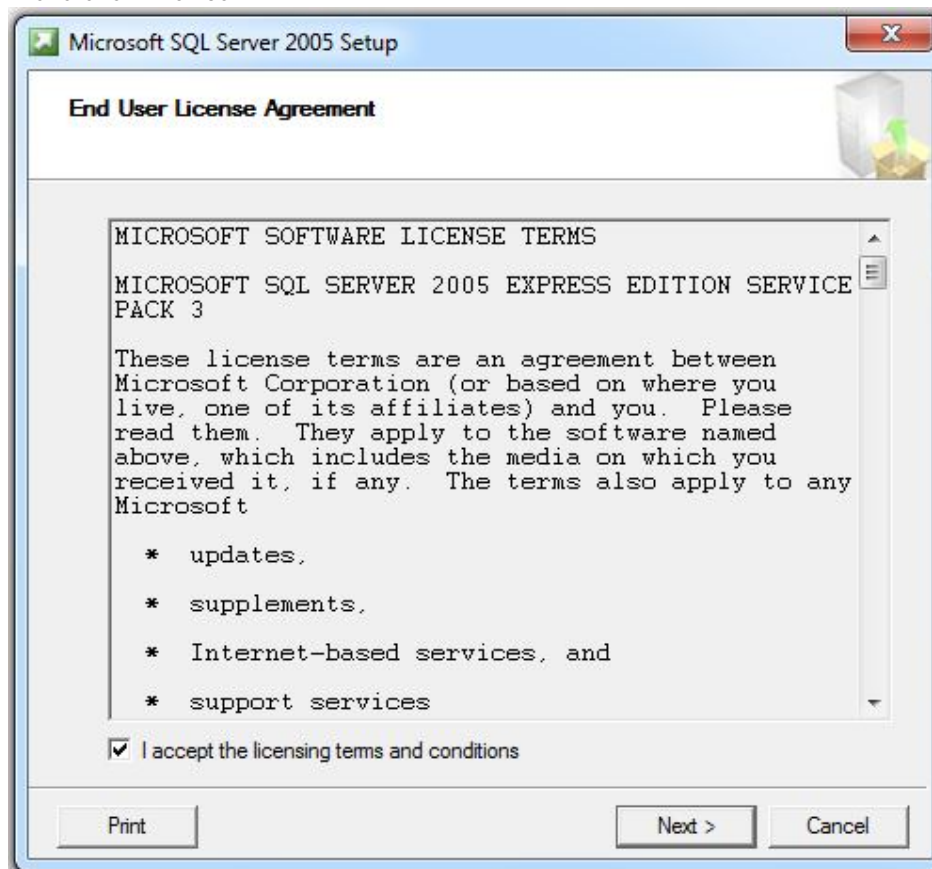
Microsoft SQL Server 2005 Setup

End User License Agreement

MICROSOFT SOFTWARE LICENSE TERMS

MICROSOFT SQL SERVER 2005 EXPRESS EDITION SERVICE PACK 3

These license terms are an agreement between Microsoft Corporation (or based on where you live, one of its affiliates) and you. Please read them. They apply to the software named above, which includes the media on which you received it, if any. The terms also apply to any Microsoft

* updates,

* supplements,

* Internet-based services, and

* support services

I accept the licensing terms and conditions

Print

Next >

Cancel